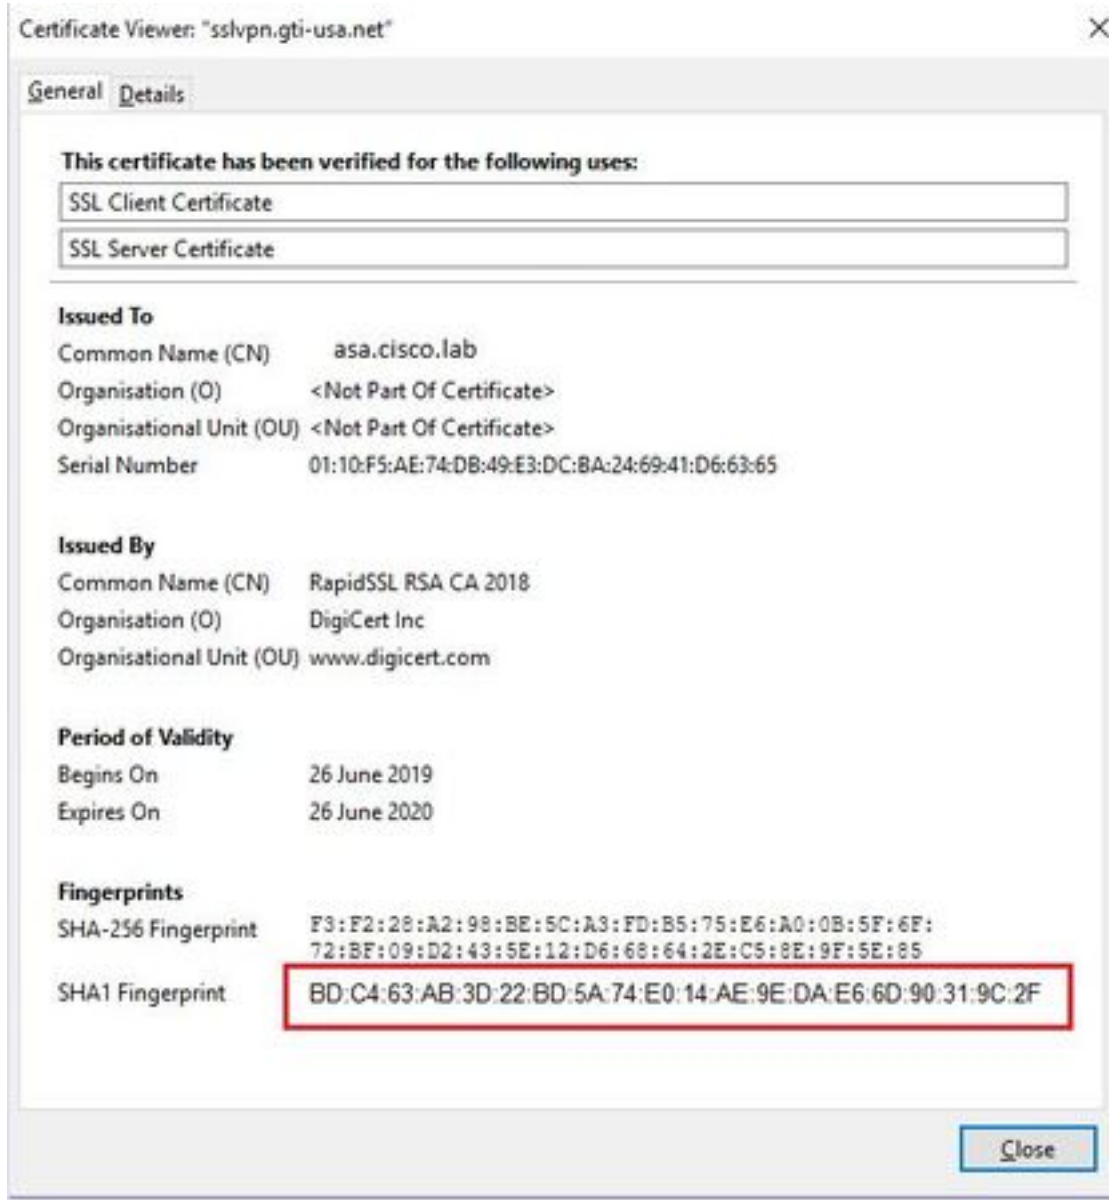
Certificate Viewer: "sslvpn.gti-usa.net"

×

General Details

This certificate has been verified for the following uses:

SSL Client Certificate

SSL Server Certificate

Issued To

Common Name (CN) asa.cisco.lab

Organisation (O) <Not Part Of Certificate>

Organisational Unit (OU) <Not Part Of Certificate>

Serial Number 01:10:F5:AE:74:DB:49:E3:DC:BA:24:69:41:D6:63:65

Issued By

Common Name (CN) RapidSSL RSA CA 2018

Organisation (O) DigiCert Inc

Organisational Unit (OU) www.digicert.com

Period of Validity

Begins On 26 June 2019

Expires On 26 June 2020

Fingerprints

SHA-256 Fingerprint F3:F2:28:A2:98:BE:5C:A3:FD:B5:75:E6:A0:0B:5F:6F:72:BF:09:D2:43:5E:12:D6:68:64:2E:C5:8E:9F:5E:85

SHA1 Fingerprint BD:C4:63:AB:3D:22:BD:5A:74:E0:14:AE:9E:DA:E6:6D:90:31:9C:2F

Close